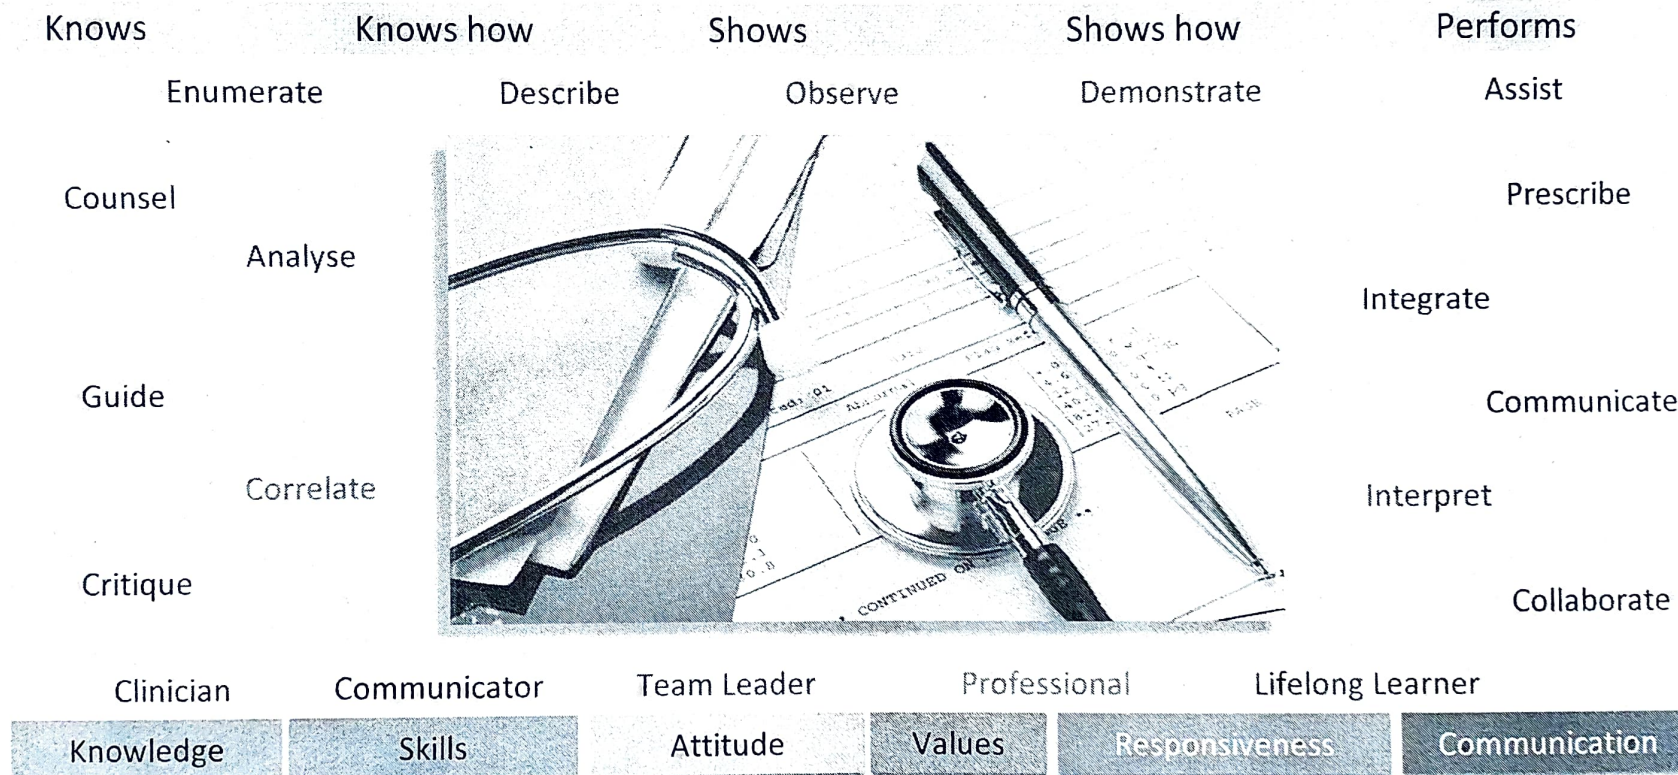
Knows Knows how Shows Shows how Performs

Enumerate Describe Observe Demonstrate Assist

Counsel

Prescribe

Analyse

Integrate

Guide

Communicate

Correlate

Interpret

Critique

Collaborate

CONTINUED ON

Clinician Communicator Team Leader Professional Lifelong Learner

| Knowledge | Skills | Attitude | Values | Responsiveness | Communication |
|---|---|---|---|---|---|